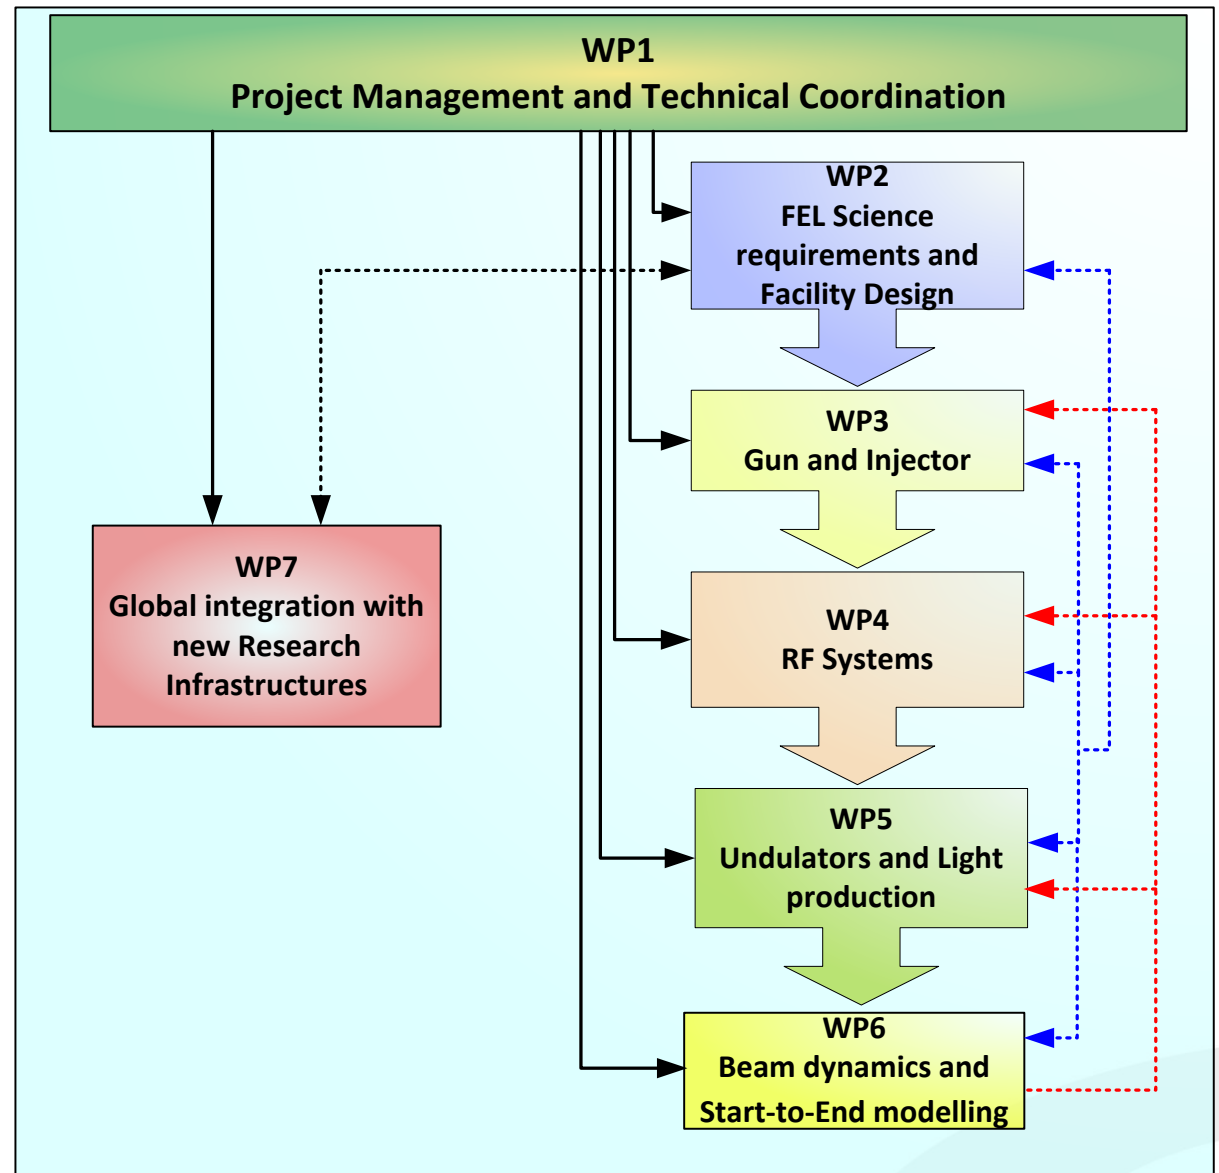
WP1
Project Management and Technical Coordination

WP2
FEL Science requirements and Facility Design

WP3
Gun and Injector

WP4
RF Systems

WP5
Undulators and Light production

WP6
Beam dynamics and Start-to-End modelling

WP7
Global integration with new Research Infrastructures